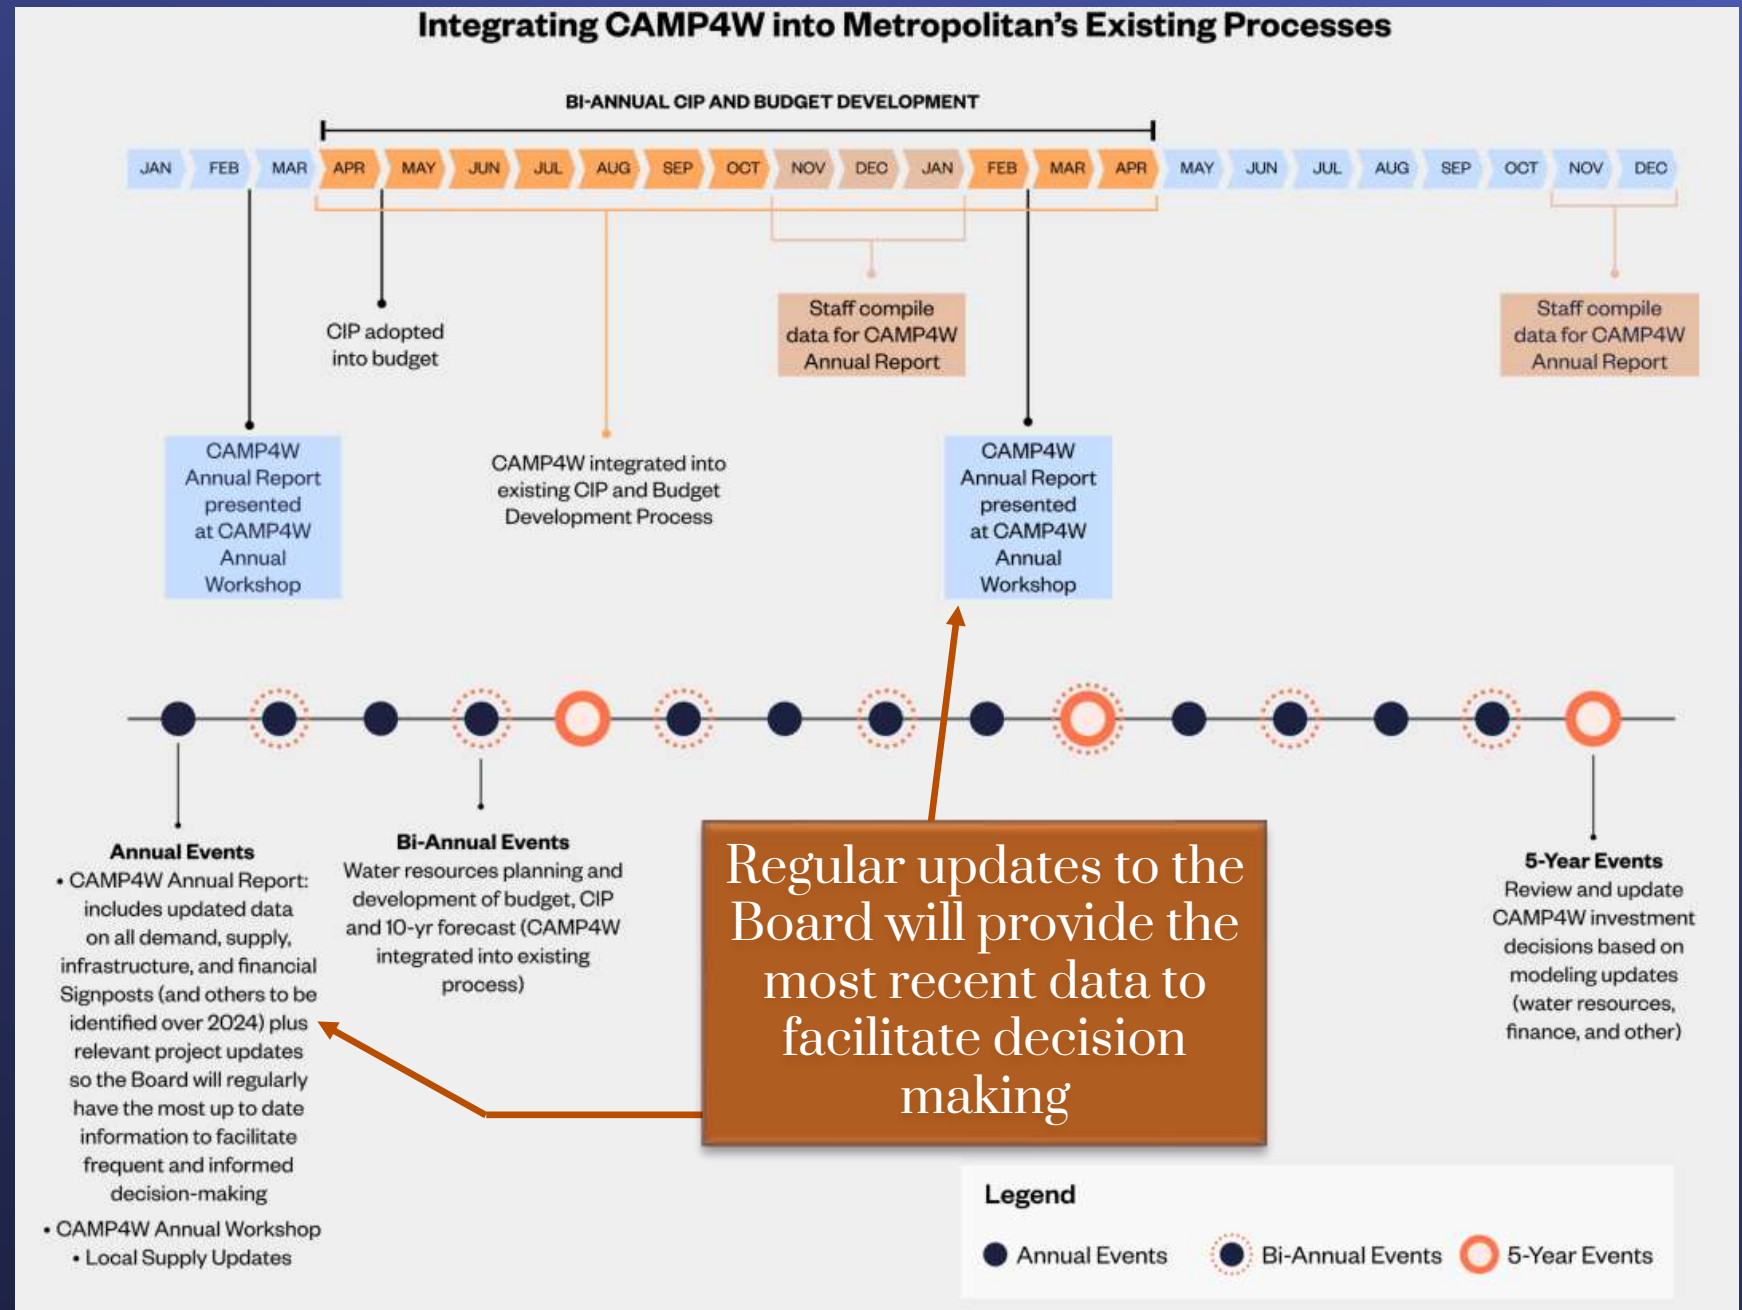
Integrating CAMP4W into Metropolitan's Existing Processes

BI-ANNUAL CIP AND BUDGET DEVELOPMENT

JAN FEB MAR APR MAY JUN JUL AUG SEP OCT NOV DEC JAN FEB MAR APR MAY JUN JUL AUG SEP OCT NOV DEC

CIP adopted into budget

Staff compile data for CAMP4W Annual Report

Staff compile data for CAMP4W Annual Report

CAMP4W Annual Report presented at CAMP4W Annual Workshop

CAMP4W integrated into existing CIP and Budget Development Process

CAMP4W Annual Report presented at CAMP4W Annual Workshop

Annual Events
• CAMP4W Annual Report: includes updated data on all demand, supply, infrastructure, and financial Signposts (and others to be identified over 2024) plus relevant project updates so the Board will regularly have the most up to date information to facilitate frequent and informed decision-making
• CAMP4W Annual Workshop
• Local Supply Updates

Bi-Annual Events
Water resources planning and development of budget, CIP and 10-yr forecast (CAMP4W integrated into existing process)

Regular updates to the Board will provide the most recent data to facilitate decision making

5-Year Events
Review and update CAMP4W investment decisions based on modeling updates (water resources, finance, and other)

Legend
Annual Events Bi-Annual Events 5-Year Events